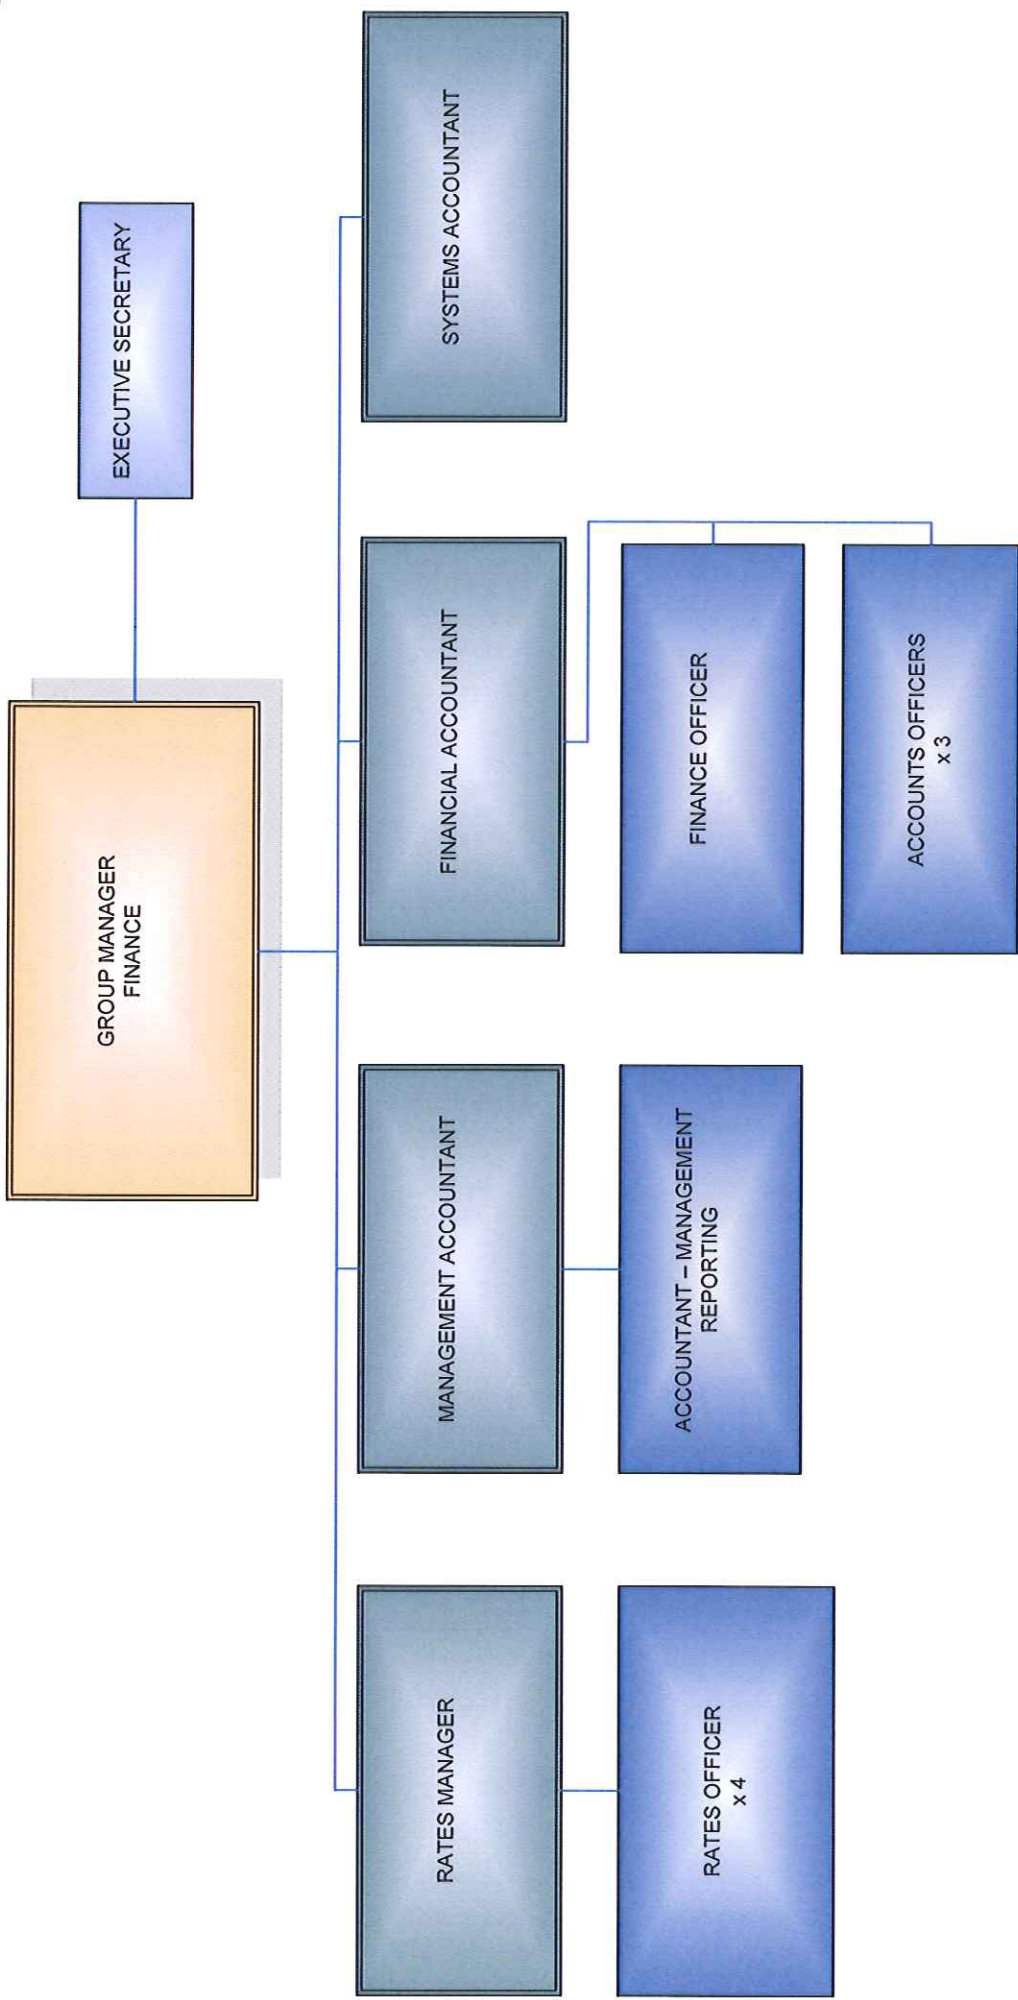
GROUP MANAGER FINANCE

EXECUTIVE SECRETARY

SYSTEMS ACCOUNTANT

FINANCIAL ACCOUNTANT

MANAGEMENT ACCOUNTANT

RATES MANAGER

FINANCE OFFICER

ACCOUNTS OFFICERS x 3

ACCOUNTANT – MANAGEMENT REPORTING

RATES OFFICER x 4